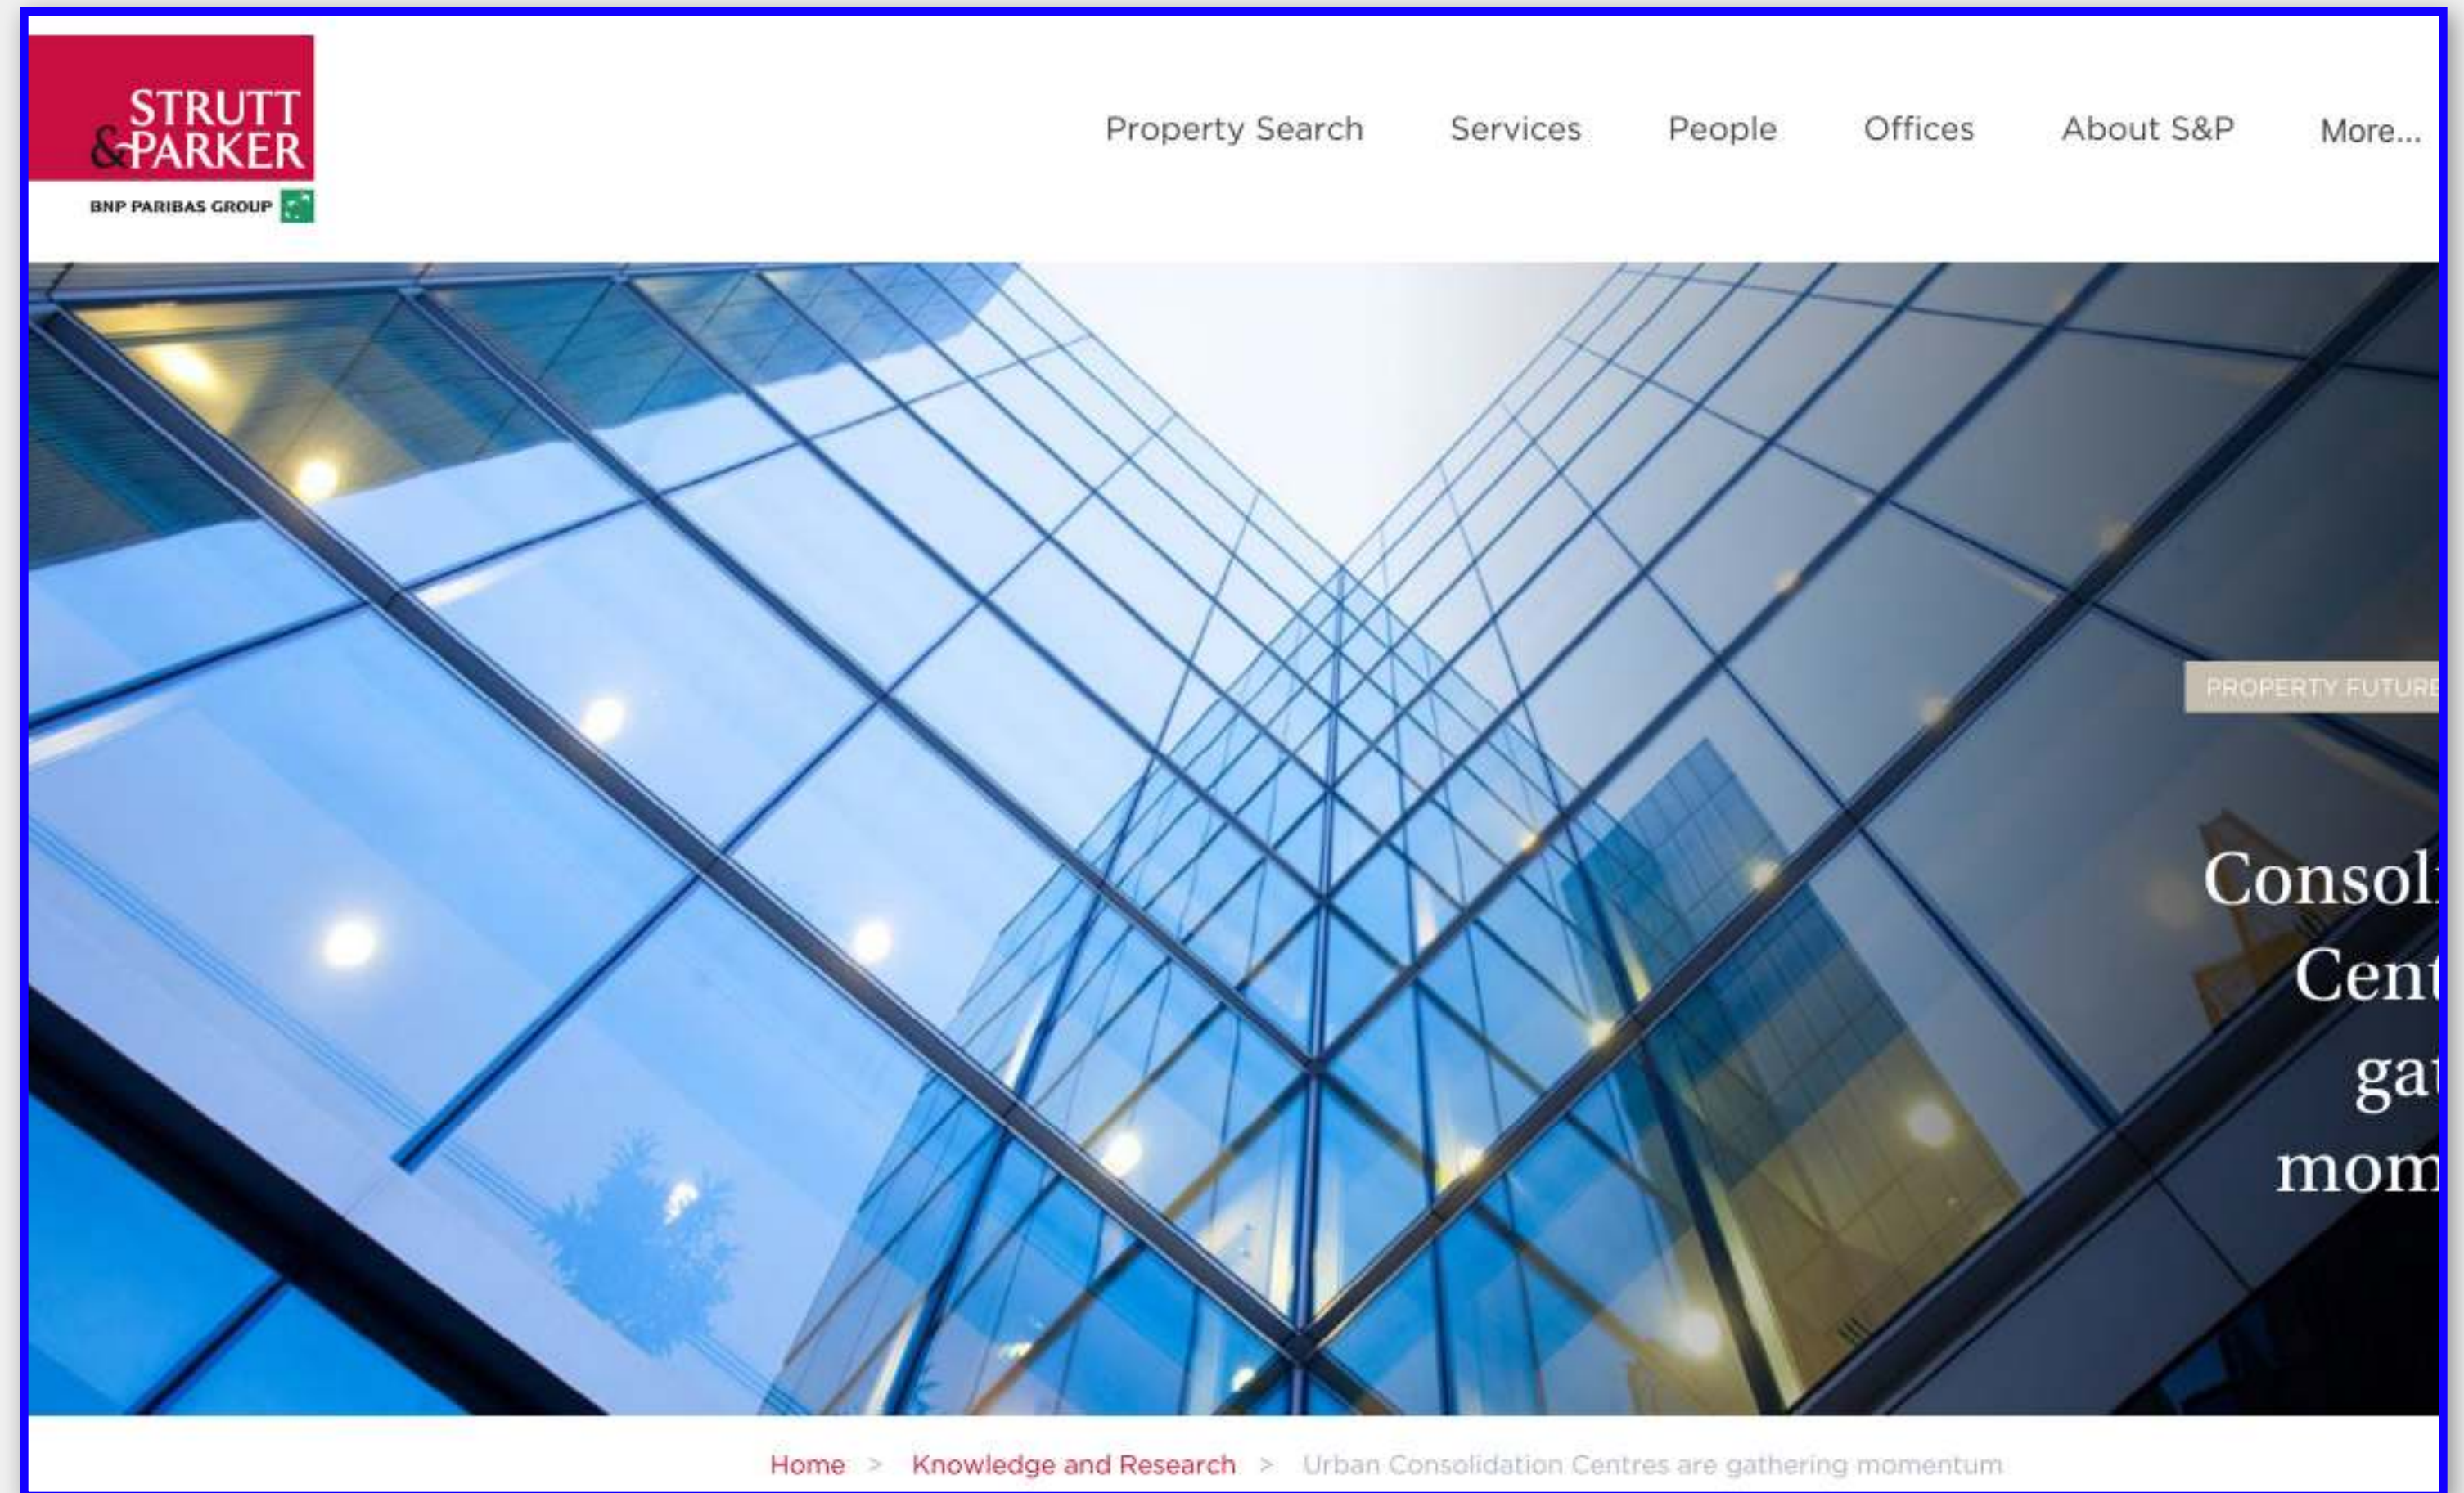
STRUTT & PARKER
BNP PARIBAS GROUP

Property Search Services People Offices About S&P More...

PROPERTY FUTURE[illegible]

Consol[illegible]
Cent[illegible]
ga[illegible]
mom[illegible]

Home > Knowledge and Research > Urban Consolidation Centres are gathering momentum